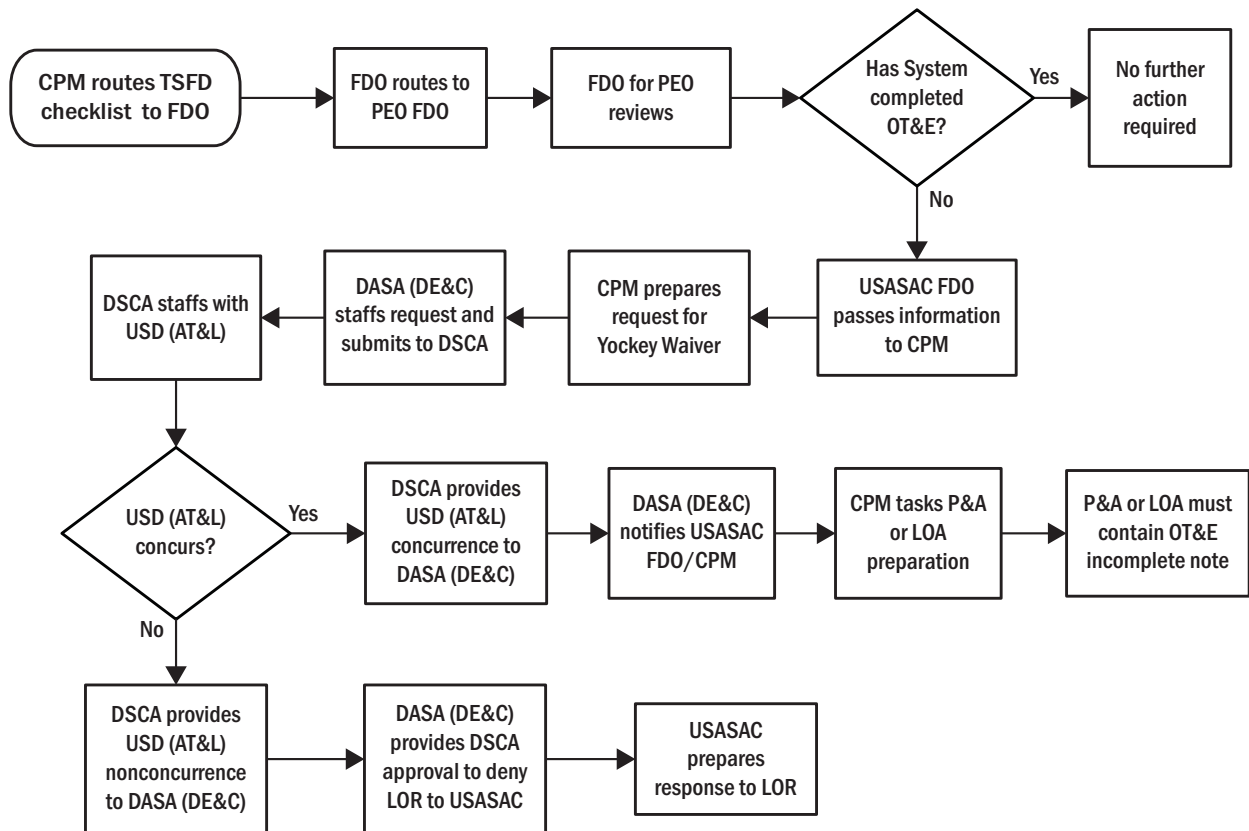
CPM routes TSFD checklist to FDO

FDO routes to PEO FDO

FDO for PEO reviews

Has System completed OT&E?

Yes

No further action required

No

USASAC FDO passes information to CPM

CPM prepares request for Yockey Waiver

DASA (DE&C) staffs request and submits to DSCA

DSCA staffs with USD (AT&L)

USD (AT&L) concurs?

Yes

DSCA provides USD (AT&L) concurrence to DASA (DE&C)

DASA (DE&C) notifies USASAC FDO/CPM

CPM tasks P&A or LOA preparation

P&A or LOA must contain OT&E incomplete note

No

DSCA provides USD (AT&L) nonconcurrence to DASA (DE&C)

DASA (DE&C) provides DSCA approval to deny LOR to USASAC

USASAC prepares response to LOR